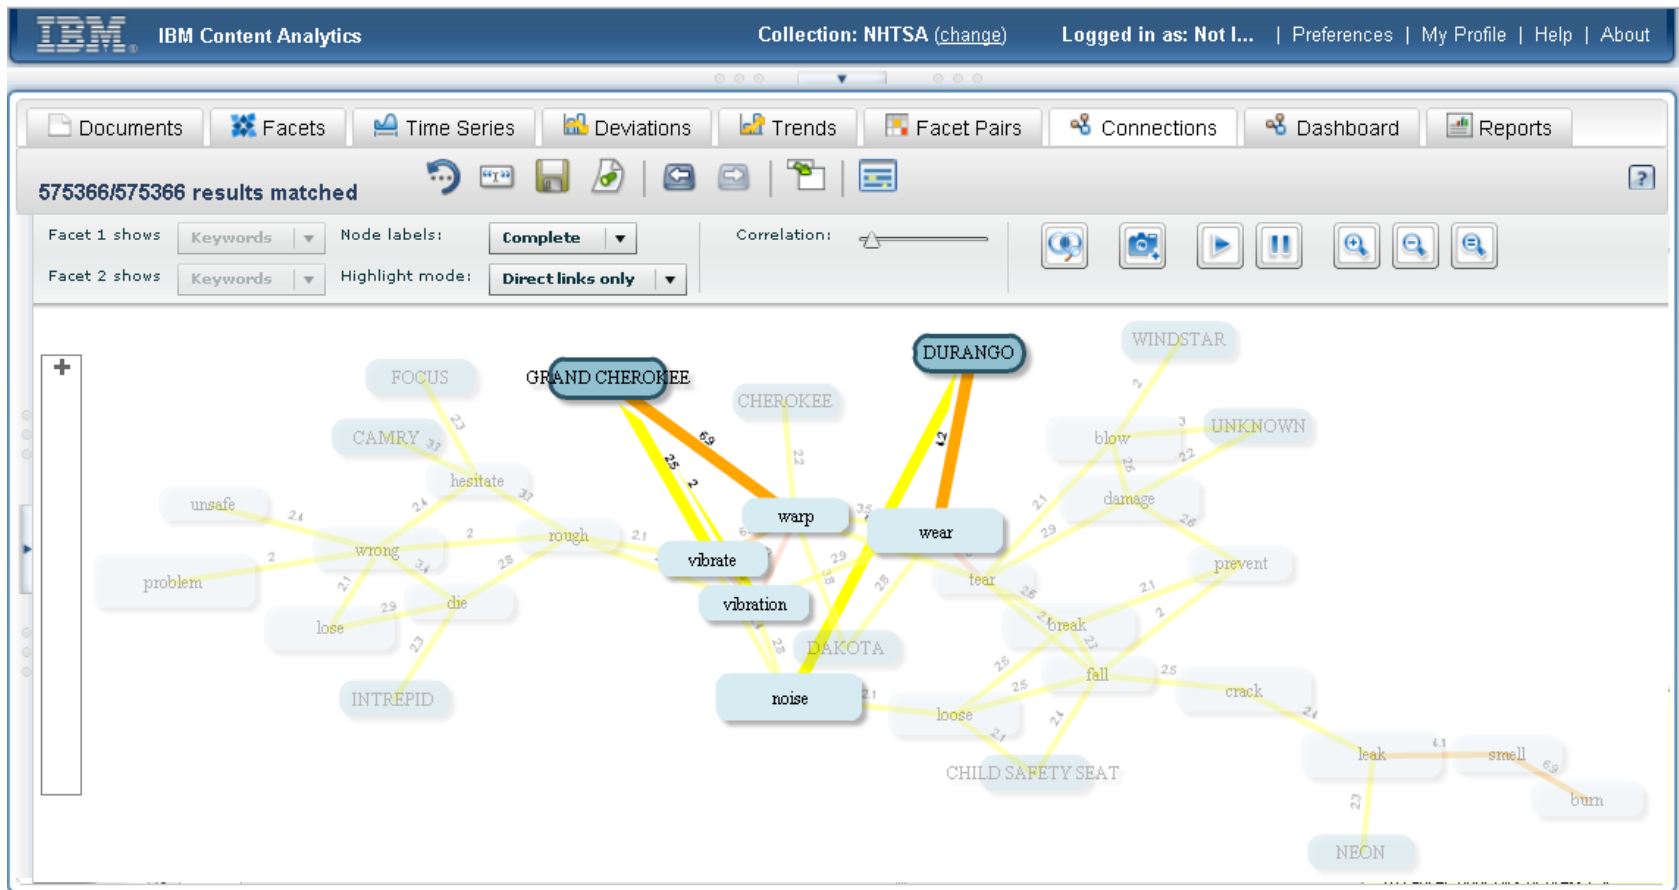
IBM IBM Content Analytics Collection: NHTSA (change) Logged in as: Not l... | Preferences | My Profile | Help | About

Documents Facets Time Series Deviations Trends Facet Pairs Connections Dashboard Reports

575366/575366 results matched

Facet 1 shows Keywords
Facet 2 shows Keywords
Node labels: Complete
Highlight mode: Direct links only
Correlation:

+

FOCUS
GRAND CHEROKEE
CHEROKEE
DURANGO
WINDSTAR
CAMRY
hesitate
unsafe
wrong
rough
problem
lose
die
INTREPID
warp
vibrate
vibration
wear
DAKOTA
noise
blow
UNKNOWN
damage
prevent
tear
break
fall
crack
loose
CHILD SAFETY SEAT
leak
smell
burn
NEON
6.9
2.5
2
1.2
2.3
3.1
2.4
2.4
3.7
2
2.1
2.8
3.4
2.1
2.9
2.3
2.2
3.5
2.9
2.8
3
2.2
2.1
2.9
2.5
2.6
2.6
2.1
2
2.7
2.5
2.5
2.5
2.4
2.1
2.4
4.1
6.9
2.3
2.1